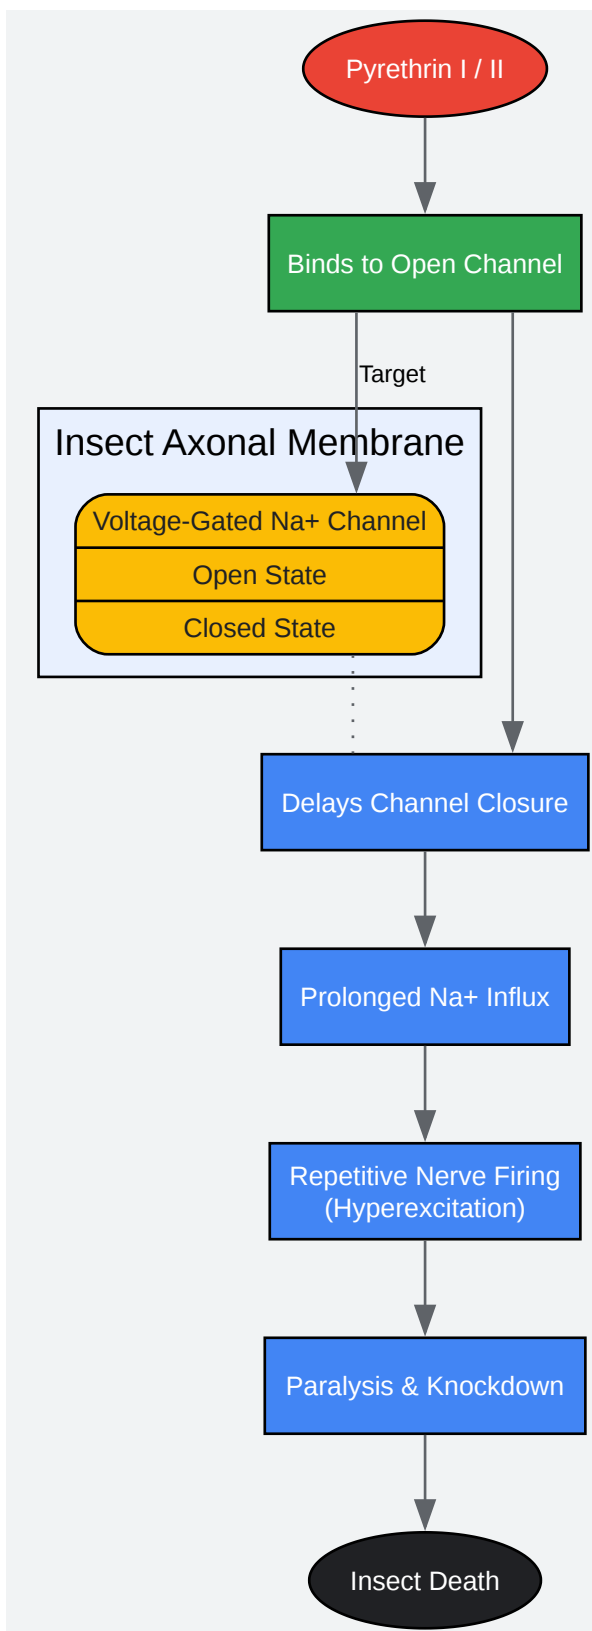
Pyrethrin I / II

Binds to Open Channel

Target

Insect Axonal Membrane

Voltage-Gated Na+ Channel

Open State

Closed State

Delays Channel Closure

Prolonged Na+ Influx

Repetitive Nerve Firing (Hyperexcitation)

Paralysis & Knockdown

Insect Death